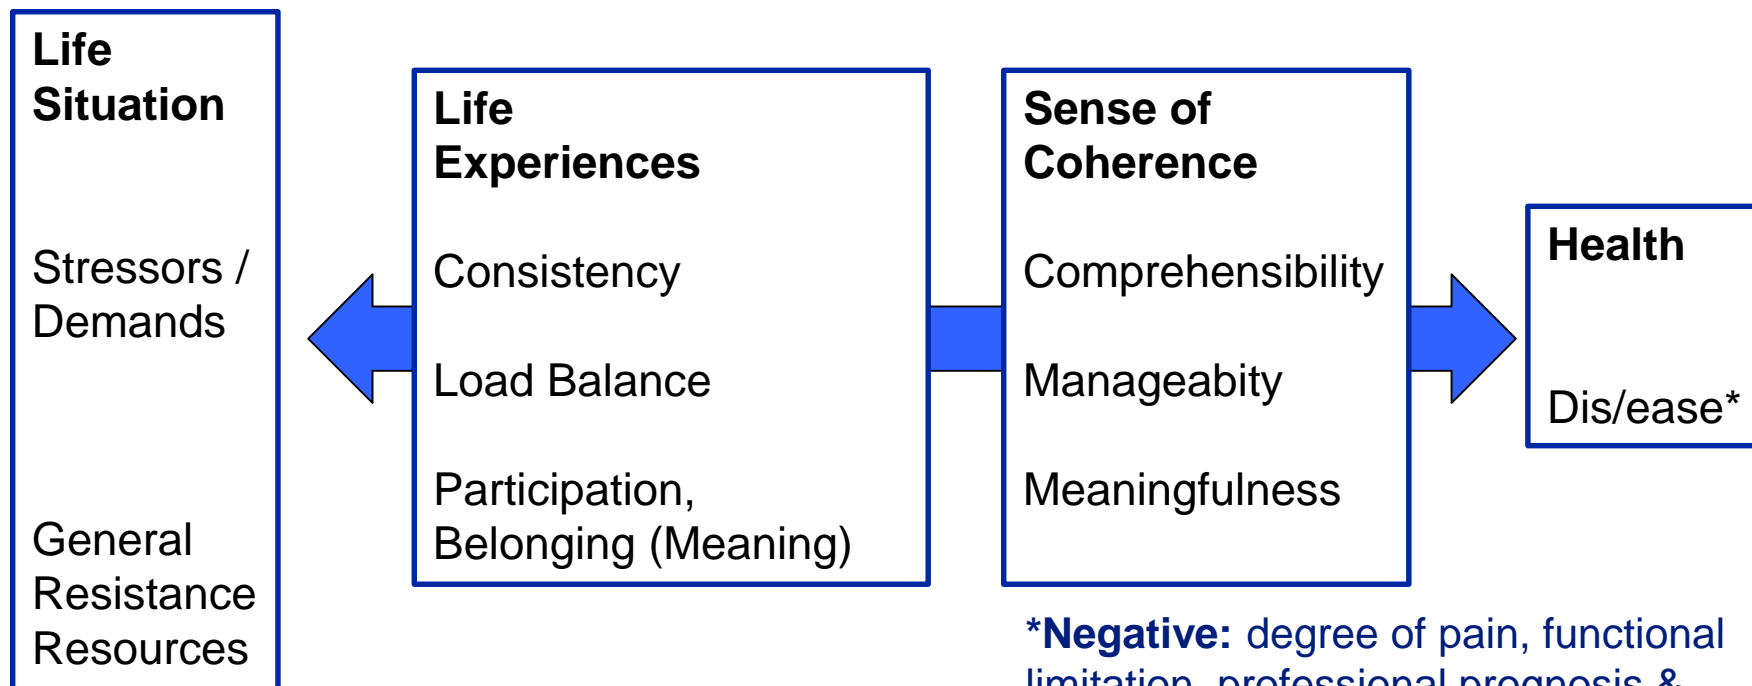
Life Situation

Stressors / Demands

General Resistance Resources

Life Experiences

Consistency

Load Balance

Participation, Belonging (Meaning)

Sense of Coherence

Comprehensibility

Manageabity

Meaningfulness

Health

Dis/ease*

*Negative: degree of pain, functional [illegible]